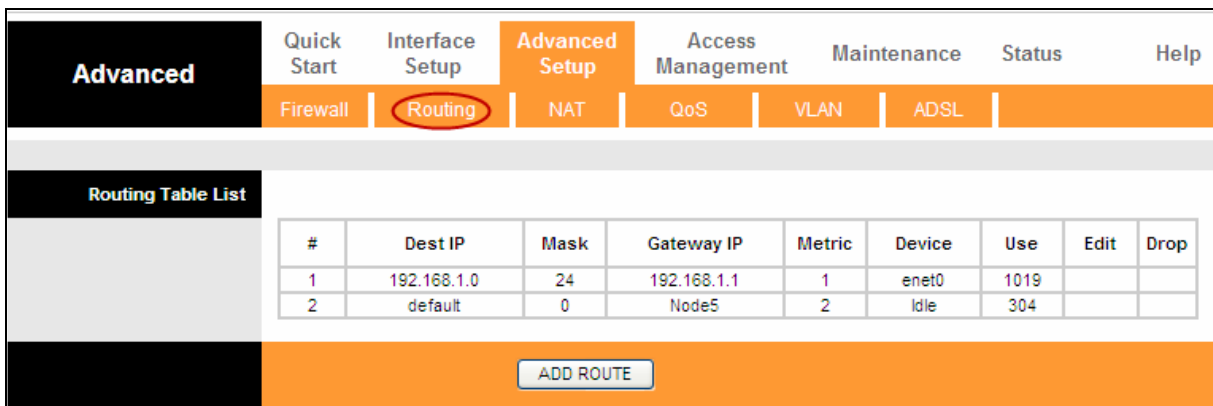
Advanced

Quick Start | Interface Setup | Advanced Setup | Access Management | Maintenance | Status | Help

Firewall | Routing | NAT | QoS | VLAN | ADSL

Routing Table List

| # | Dest IP | Mask | Gateway IP | Metric | Device | Use | Edit | Drop |
|---|---|---|---|---|---|---|---|---|
| 1 | 192.168.1.0 | 24 | 192.168.1.1 | 1 | enet0 | 1019 | | |
| 2 | default | 0 | Node5 | 2 | Idle | 304 | | |

ADD ROUTE